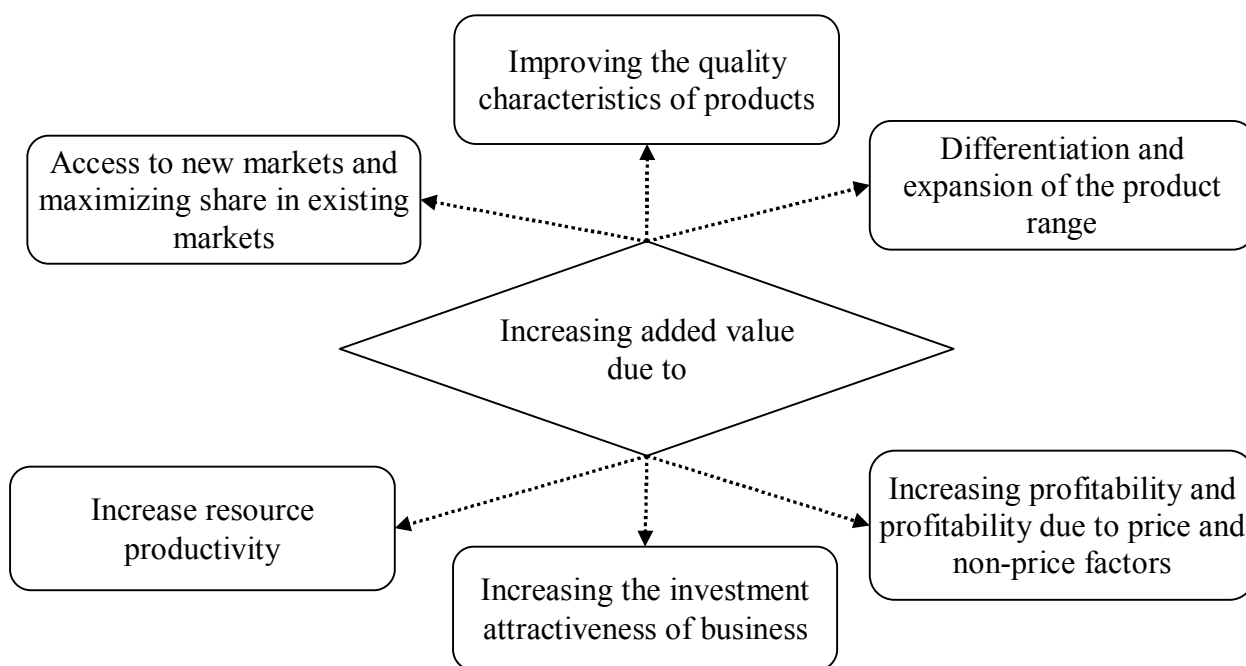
Improving the quality characteristics of products

Access to new markets and maximizing share in existing markets

Differentiation and expansion of the product range

Increasing added value due to

Increase resource productivity

Increasing profitability and profitability due to price and non-price factors

Increasing the investment attractiveness of business